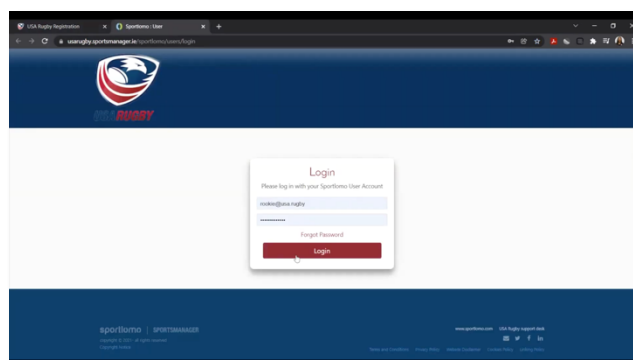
USA Rugby Registration
Sportlomo : User
usarugby.sportsmanager.ie/sportlomo/users/login

USA RUGBY

Login
Please log in with your Sportlomo User Account
rookie@usa.rugby
••••••••••••
Forgot Password
Login

sportlomo | SPORTSMANAGER
Copyright © 2021. All rights reserved
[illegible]

www.sportlomo.com USA Rugby support desk
Terms and Conditions Privacy Policy Website Disclaimer Cookie Policy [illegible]